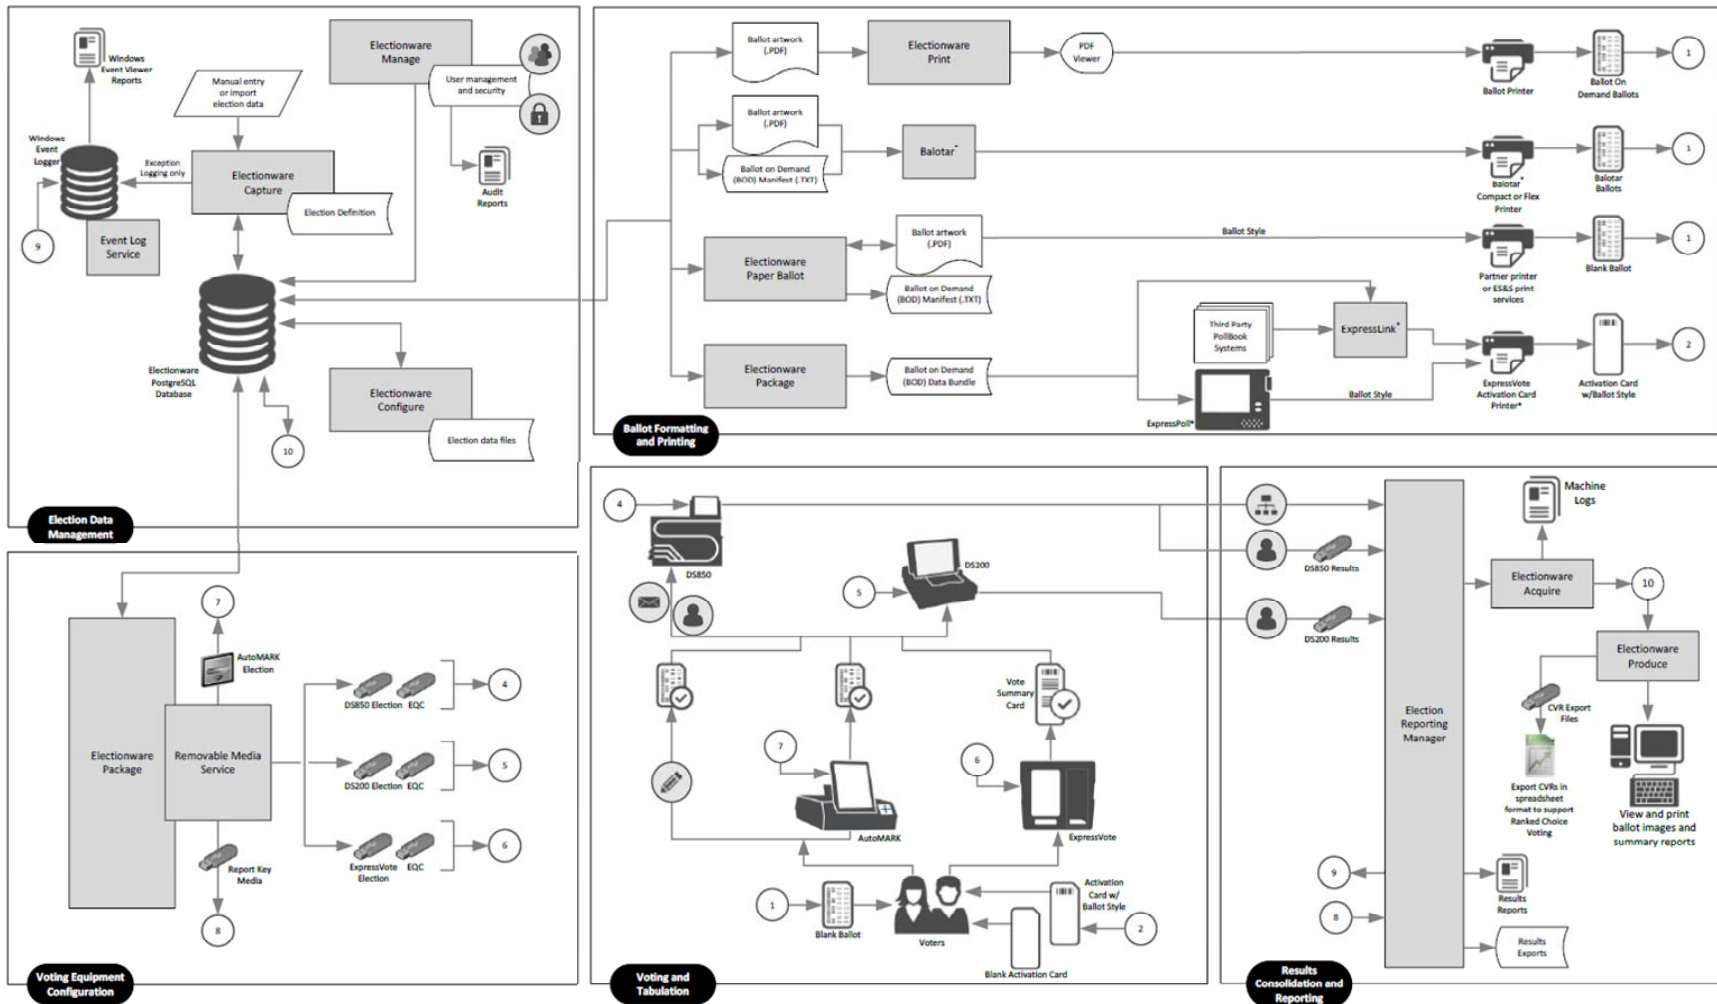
Windows Event Viewer Reports

Electionware Manage

User management and security

Manual entry or import election data

Windows Event Logger

Exception Logging only

Electionware Capture

Election Definition

Audit Reports

9

Event Log Service

Electionware PostgreSQL Database

Electionware Configure

Election data files

10

Election Data Management

Ballot artwork (.PDF)

Electionware Print

PDF Viewer

Ballot Printer

Ballot On Demand Ballots

1

Ballot artwork (.PDF)

Ballot on Demand (BOD) Manifest (.TXT)

Balotar*

Balotar* Compact or Flex Printer

Balotar Ballots

1

Ballot artwork (.PDF)

Ballot Style

Electionware Paper Ballot

Ballot on Demand (BOD) Manifest (.TXT)

Partner printer or ES&S print services

Blank Ballot

1

Third Party PollBook Systems

ExpressLink*

Electionware Package

Ballot on Demand (BOD) Data Bundle

ExpressPoll*

Ballot Style

ExpressVote Activation Card Printer*

Activation Card w/Ballot Style

2

Ballot Formatting and Printing

7

AutoMARK Election

Electionware Package

Removable Media Service

DS850 Election EQC

4

DS200 Election EQC

5

ExpressVote Election EQC

6

Report Key Media

8

Voting Equipment Configuration

4

DS850

DS200

5

Vote Summary Card

7

6

AutoMARK

ExpressVote

1

Blank Ballot

Voters

Activation Card w/ Ballot Style

2

Blank Activation Card

Voting and Tabulation

Machine Logs

DS850 Results

Electionware Acquire

10

DS200 Results

Electionware Produce

Election Reporting Manager

CVR Export Files

Export CVRs in spreadsheet format to support Ranked Choice Voting

View and print ballot images and summary reports

9

Results Reports

8

Results Exports

Results Consolidation and Reporting